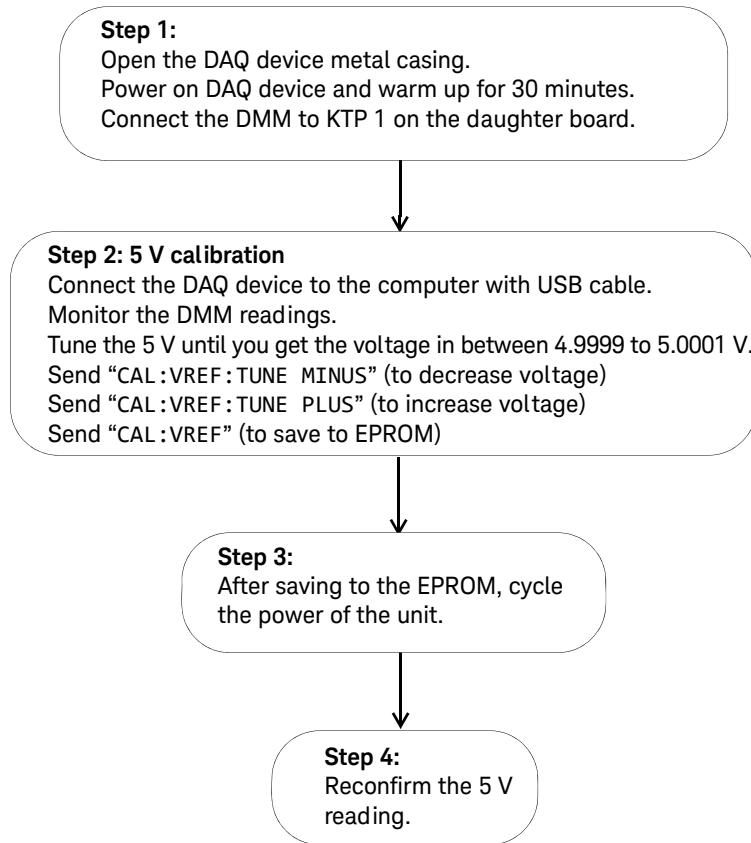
**Step 1:**
Open the DAQ device metal casing.
Power on DAQ device and warm up for 30 minutes.
Connect the DMM to KTP 1 on the daughter board.

**Step 2: 5 V calibration**
Connect the DAQ device to the computer with USB cable.
Monitor the DMM readings.
Tune the 5 V until you get the voltage in between 4.9999 to 5.0001 V.
Send "CAL:VREF:TUNE MINUS" (to decrease voltage)
Send "CAL:VREF:TUNE PLUS" (to increase voltage)
Send "CAL:VREF" (to save to EPROM)

**Step 3:**
After saving to the EPROM, cycle the power of the unit.

**Step 4:**
Reconfirm the 5 V reading.